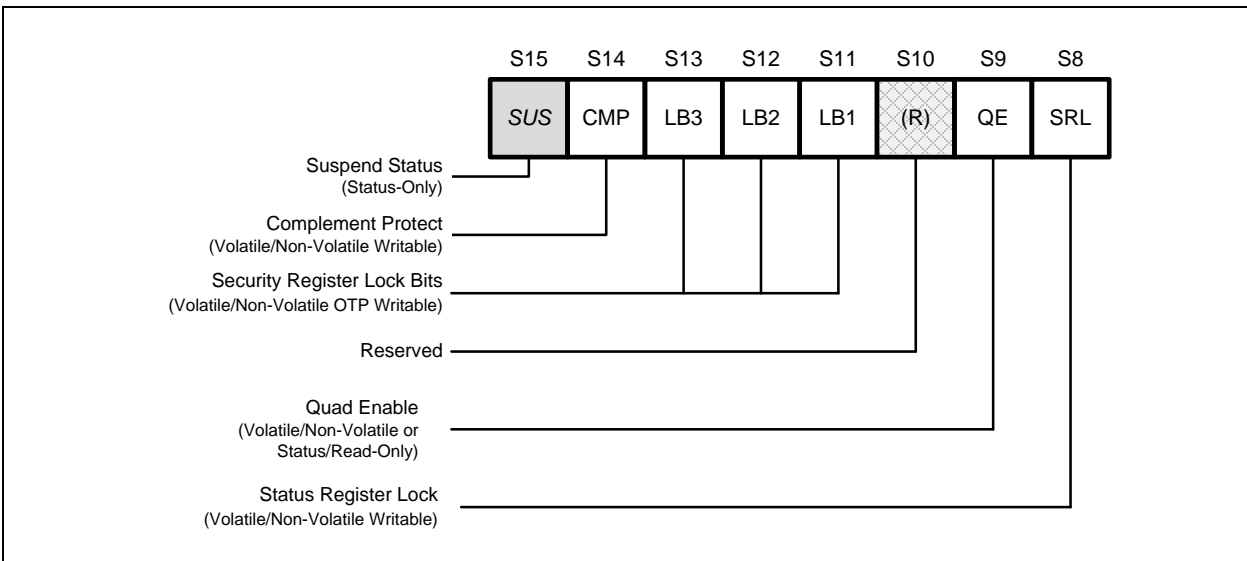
| S15 | S14 | S13 | S12 | S11 | S10 | S9 | S8 |
|---|---|---|---|---|---|---|---|
| SUS | CMP | LB3 | LB2 | LB1 | (R) | QE | SRL |

Suspend Status
(Status-Only)

Complement Protect
(Volatile/Non-Volatile Writable)

Security Register Lock Bits
(Volatile/Non-Volatile OTP Writable)

Reserved

Quad Enable
(Volatile/Non-Volatile or Status/Read-Only)

Status Register Lock
(Volatile/Non-Volatile Writable)